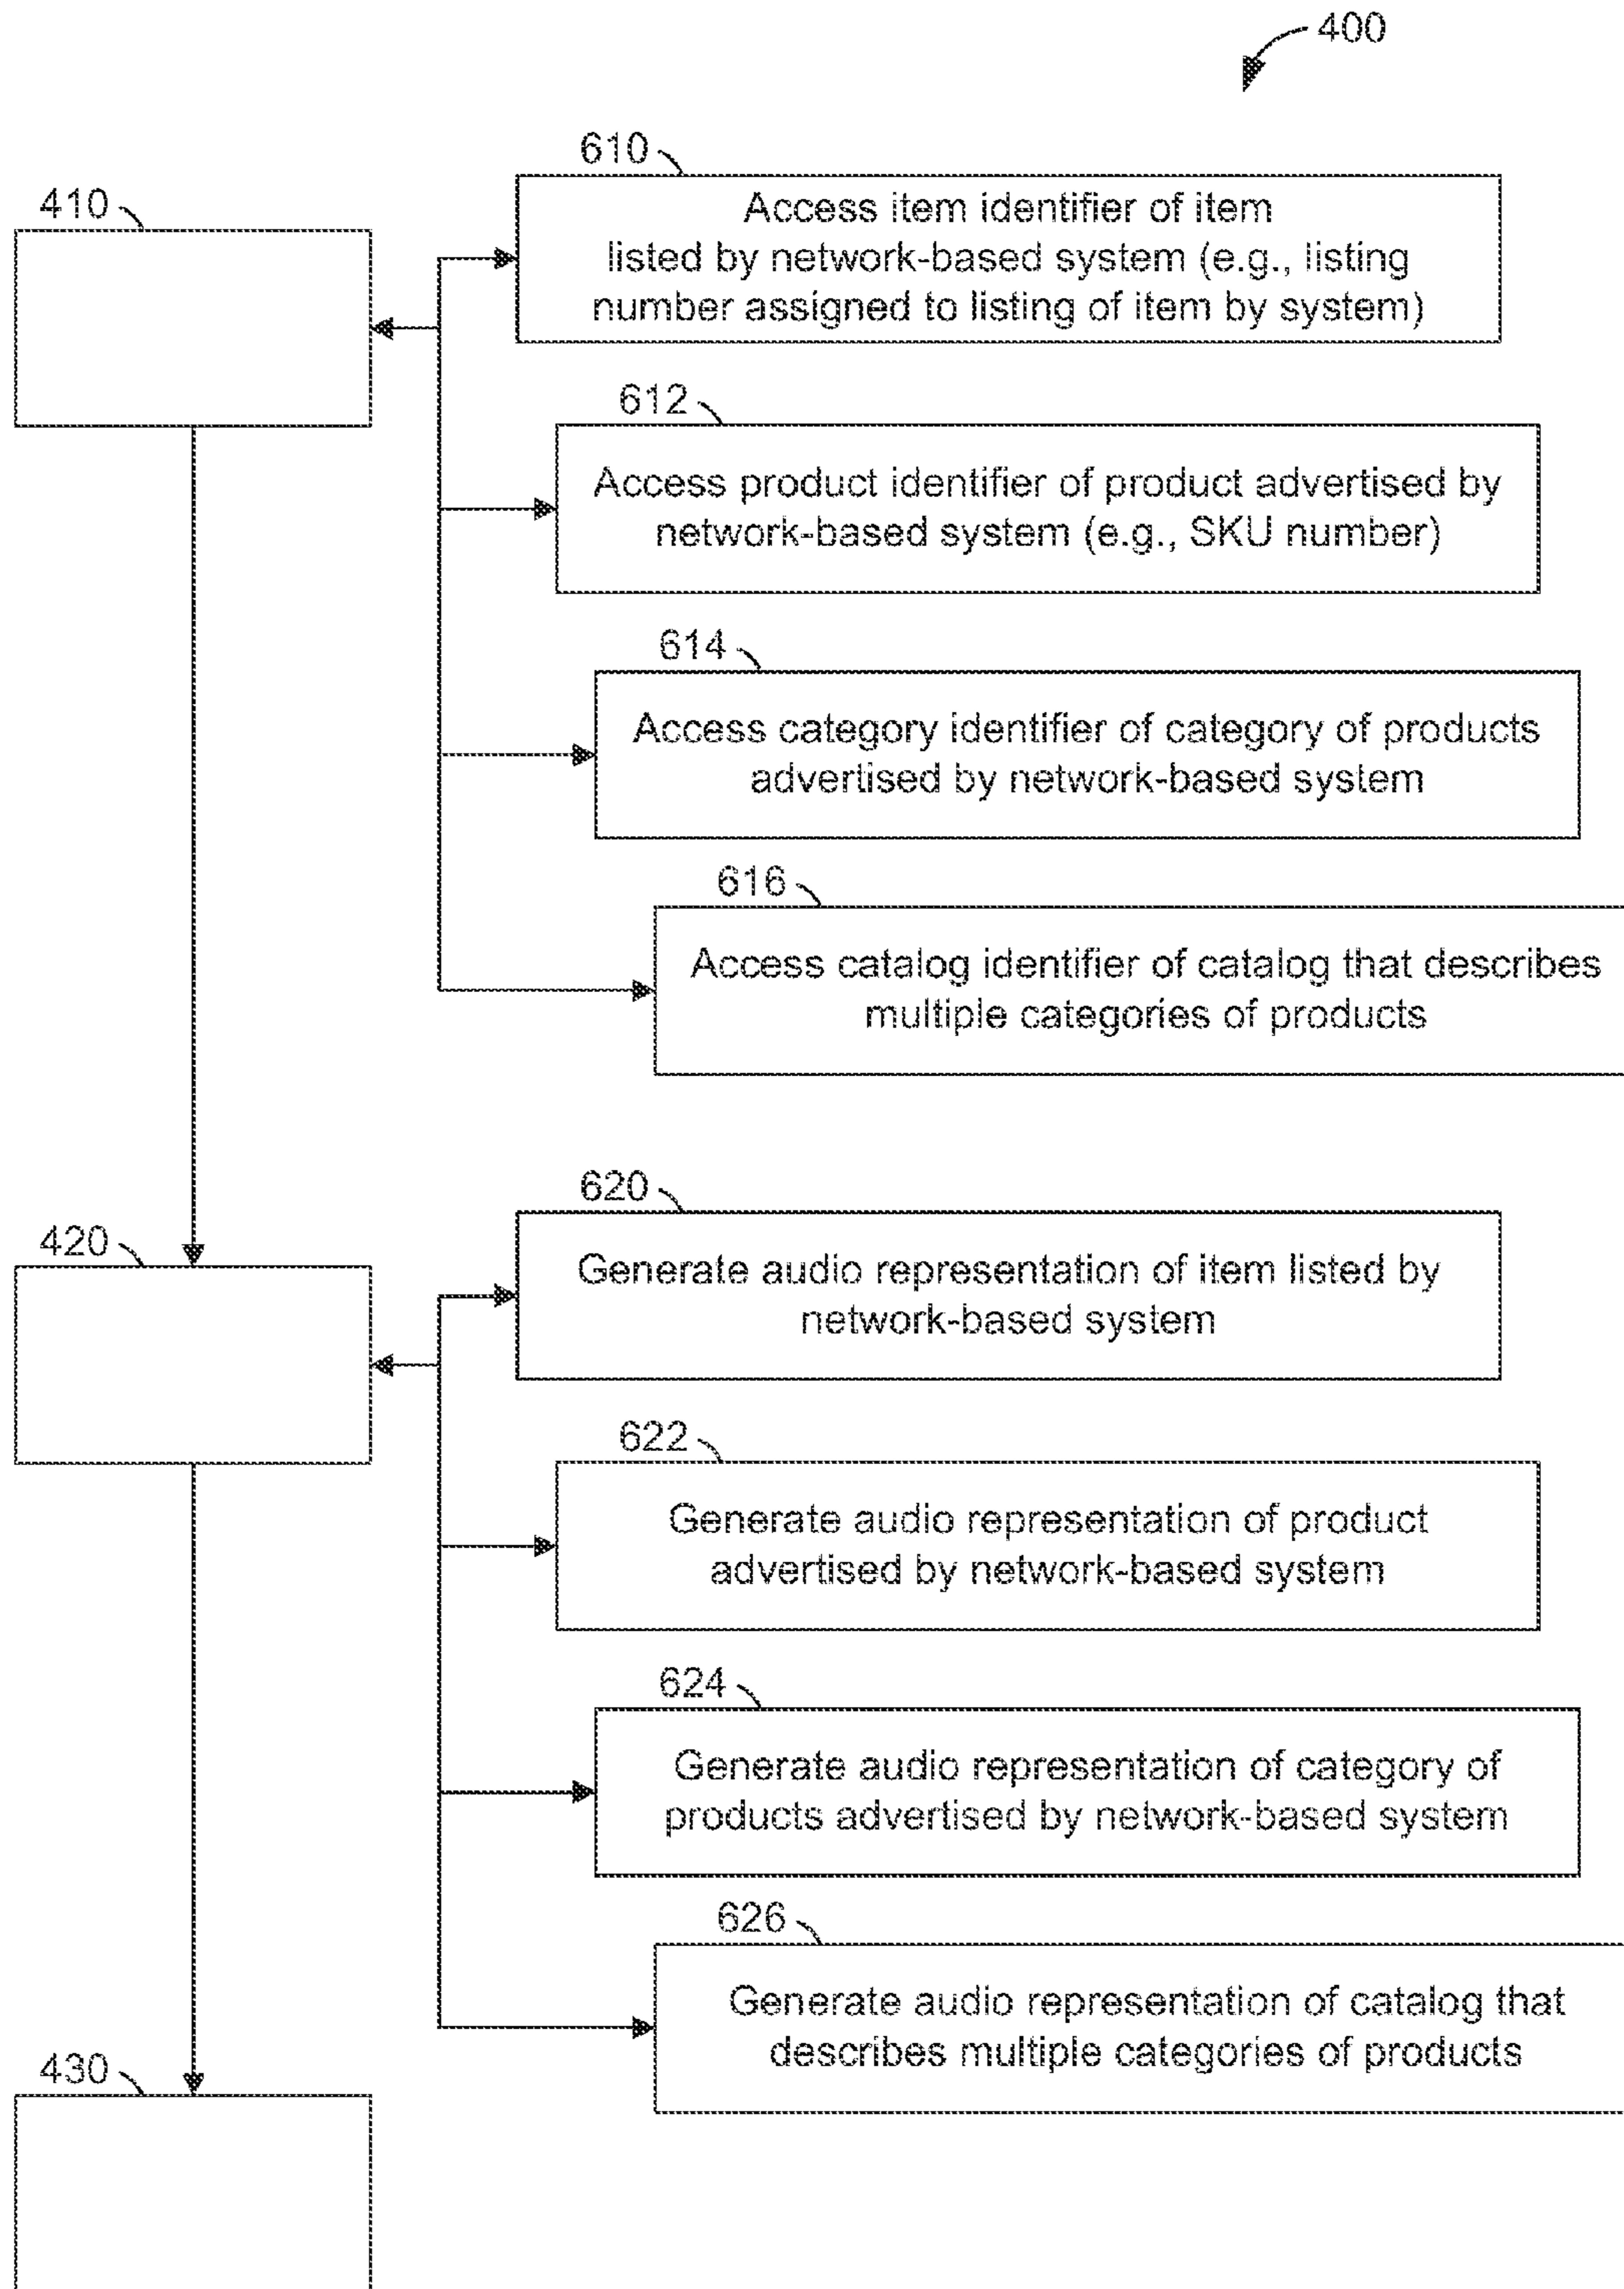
400

410

610
Access item identifier of item listed by network-based system (e.g., listing number assigned to listing of item by system)

612
Access product identifier of product advertised by network-based system (e.g., SKU number)

614
Access category identifier of category of products advertised by network-based system

616
Access catalog identifier of catalog that describes multiple categories of products

420

620
Generate audio representation of item listed by network-based system

622
Generate audio representation of product advertised by network-based system

624
Generate audio representation of category of products advertised by network-based system

626
Generate audio representation of catalog that describes multiple categories of products

430